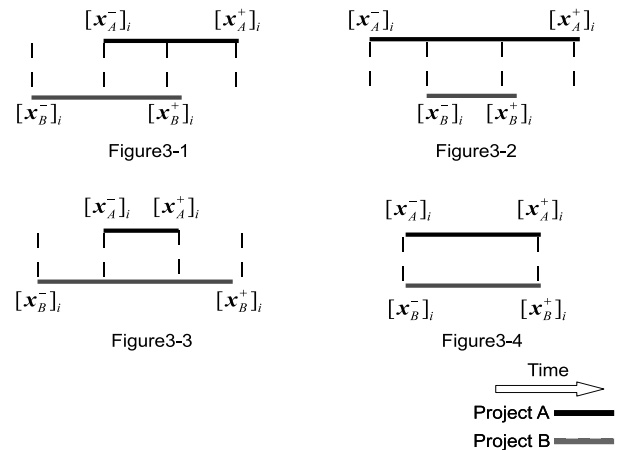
$[\boldsymbol{x}_A^-]_i$ $[\boldsymbol{x}_A^+]_i$

$[\boldsymbol{x}_B^-]_i$ $[\boldsymbol{x}_B^+]_i$

Figure3-1

$[\boldsymbol{x}_A^-]_i$ $[\boldsymbol{x}_A^+]_i$

$[\boldsymbol{x}_B^-]_i$ $[\boldsymbol{x}_B^+]_i$

Figure3-2

$[\boldsymbol{x}_A^-]_i$ $[\boldsymbol{x}_A^+]_i$

$[\boldsymbol{x}_B^-]_i$ $[\boldsymbol{x}_B^+]_i$

Figure3-3

$[\boldsymbol{x}_A^-]_i$ $[\boldsymbol{x}_A^+]_i$

$[\boldsymbol{x}_B^-]_i$ $[\boldsymbol{x}_B^+]_i$

Figure3-4

Time

Project A

Project B